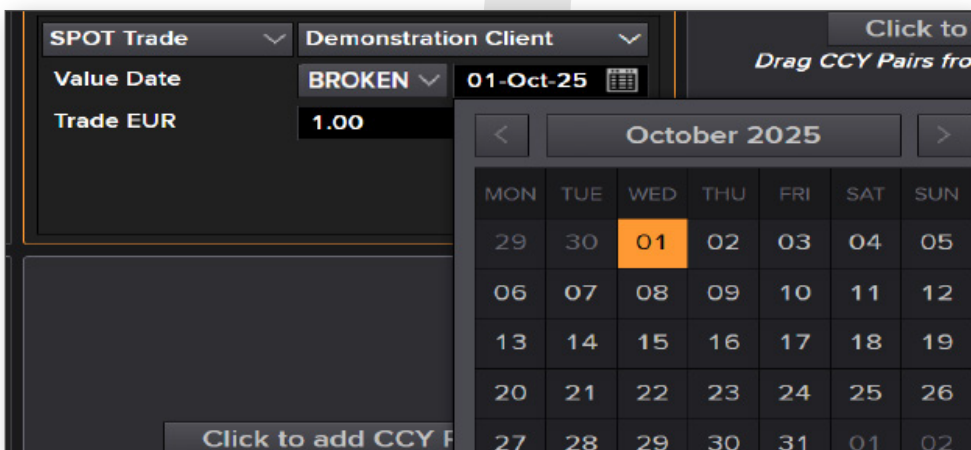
SPOT Trade
Demonstration Client
Value Date
BROKEN
01-Oct-25
Trade EUR
1.00

Click to
Drag CCY Pairs fro

October 2025

| MON | TUE | WED | THU | FRI | SAT | SUN |
|---|---|---|---|---|---|---|
| 29 | 30 | 01 | 02 | 03 | 04 | 05 |
| 06 | 07 | 08 | 09 | 10 | 11 | 12 |
| 13 | 14 | 15 | 16 | 17 | 18 | 19 |
| 20 | 21 | 22 | 23 | 24 | 25 | 26 |
| 27 | 28 | 29 | 30 | 31 | 01 | 02 |

Click to add CCY P